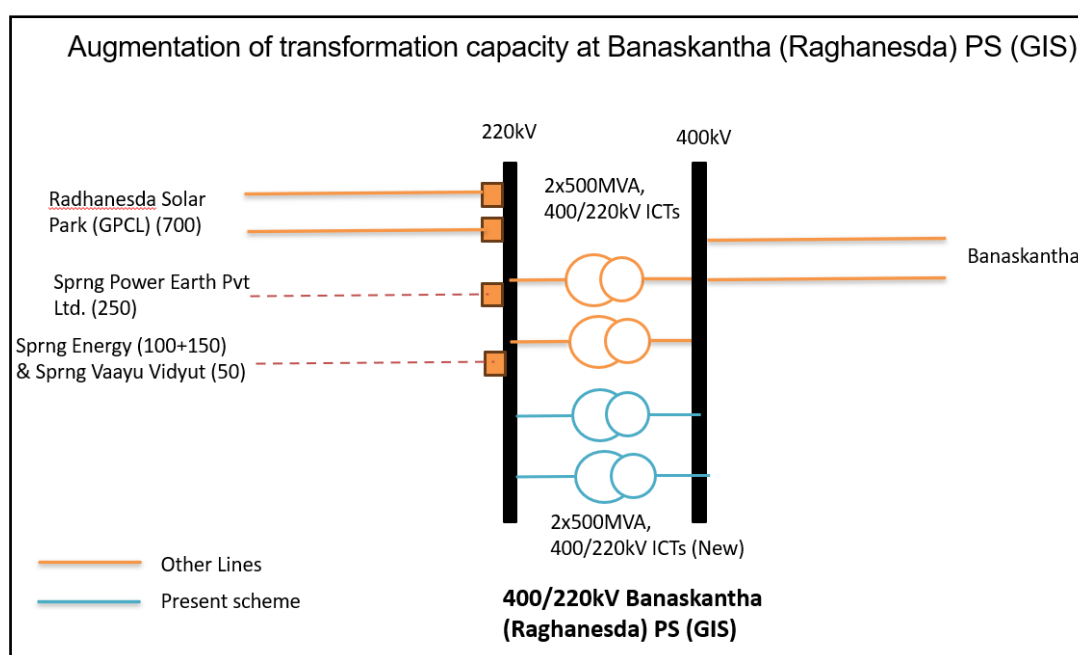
Augmentation of transformation capacity at Banaskantha (Raghanesda) PS (GIS)

220kV

400kV

Radhanesda Solar Park (GPCL) (700)

2x500MVA, 400/220kV ICTs

Banaskantha

Sprng Power Earth Pvt Ltd. (250)

Sprng Energy (100+150) & Sprng Vaayu Vidyut (50)

2x500MVA, 400/220kV ICTs (New)

Other Lines

Present scheme

400/220kV Banaskantha (Raghanesda) PS (GIS)